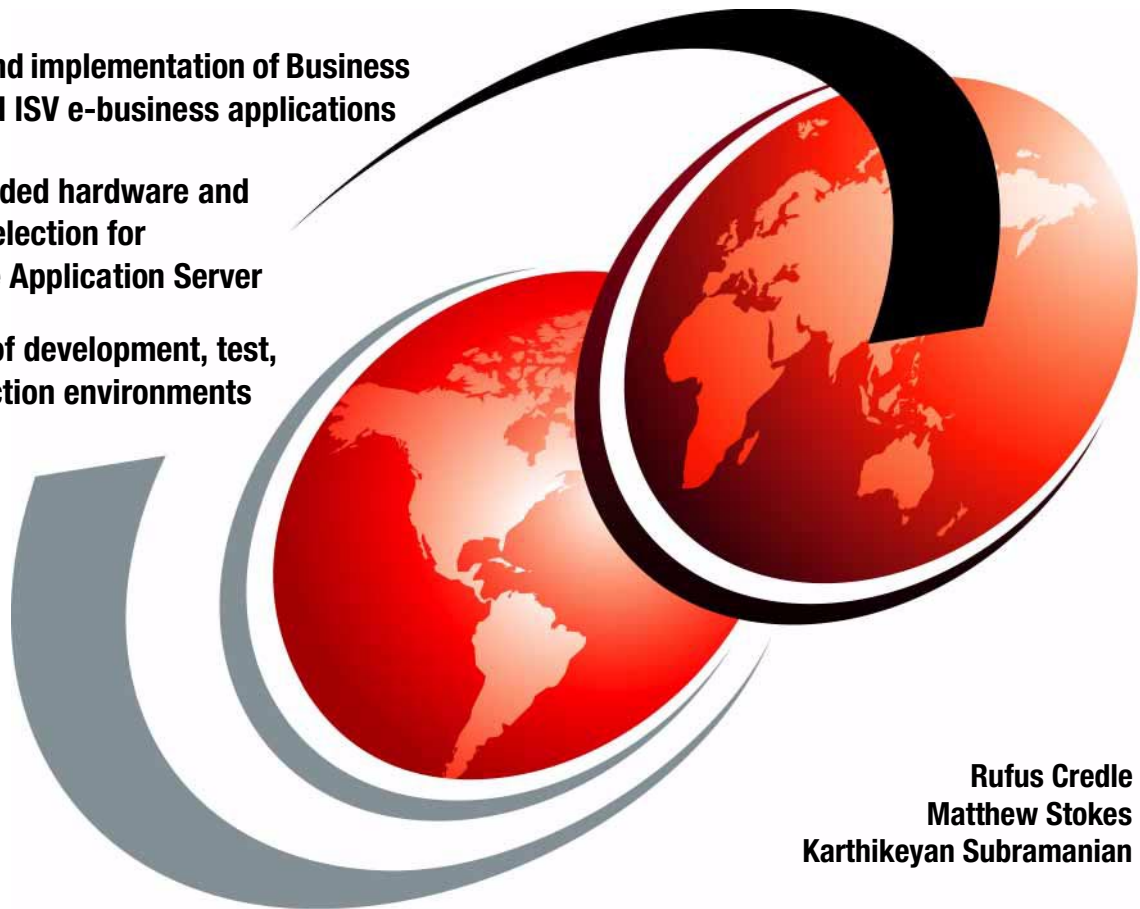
nd implementation of Business
l ISV e-business applications

ded hardware and
election for
Application Server

of development, test,
ction environments

Rufus Credle
Matthew Stokes
Karthikeyan Subramanian